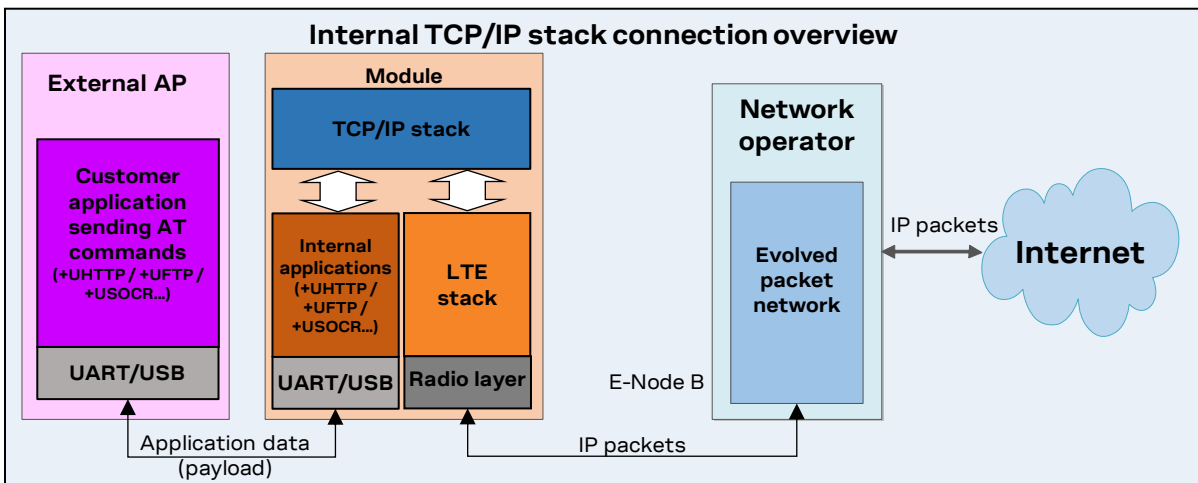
Internal TCP/IP stack connection overview

External AP

Customer application sending AT commands (+UHTTP / +UFTP / +USOCR…)

UART/USB

Module

TCP/IP stack

Internal applications (+UHTTP / +UFTP / +USOCR…)

LTE stack

UART/USB

Radio layer

Network operator

Evolved packet network

E-Node B

IP packets

Internet

Application data (payload)

IP packets